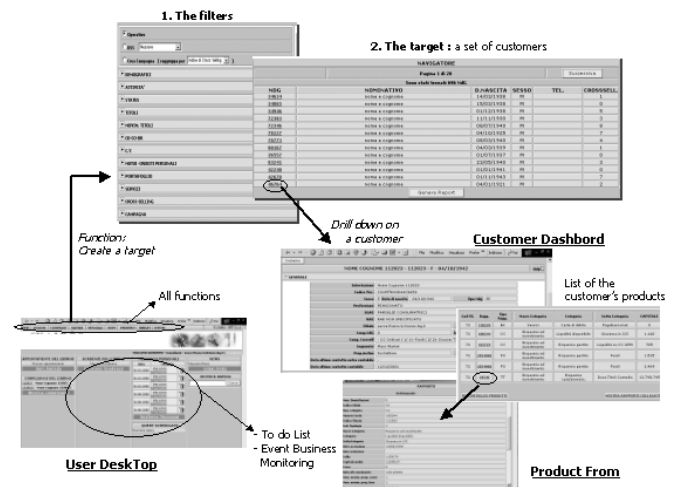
1. The filters

2. The target : a set of customers

NAVIGATORE

Pagina 1 di 20

| NDG | NOMINATIVO | D.NASCITA | SESSO | TEL. | CROSSELL. |
|---|---|---|---|---|---|

Genera Report

Function:
Create a target

All functions

Drill down on
a customer

Customer Dashbord

List of the customer's products

- To do List
- Event Business Monitoring

User DeskTop

Product From